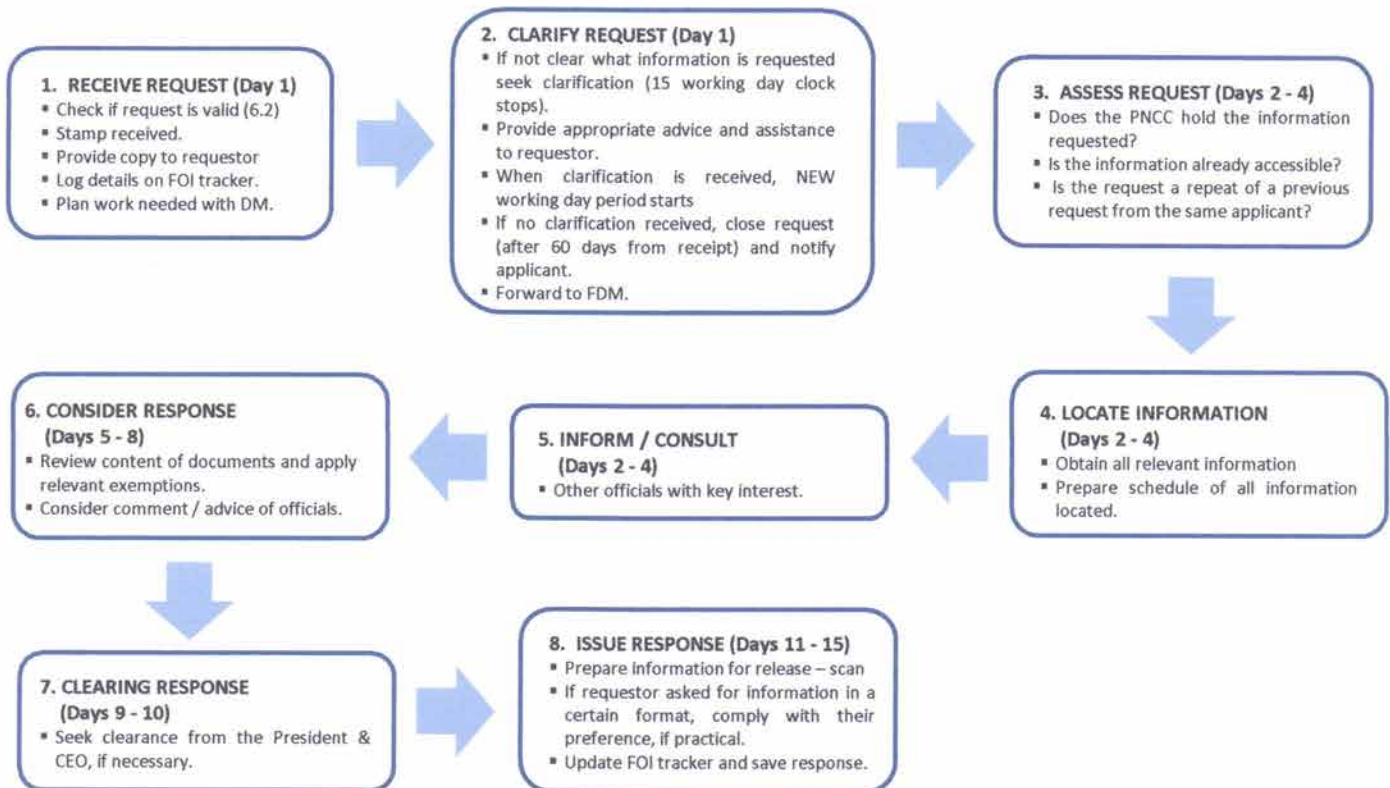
1. RECEIVE REQUEST (Day 1)
- Check if request is valid (6.2)
- Stamp received.
- Provide copy to requestor
- Log details on FOI tracker.
- Plan work needed with DM.

2. CLARIFY REQUEST (Day 1)
- If not clear what information is requested seek clarification (15 working day clock stops).
- Provide appropriate advice and assistance to requestor.
- When clarification is received, NEW working day period starts
- If no clarification received, close request (after 60 days from receipt) and notify applicant.
- Forward to FDM.

3. ASSESS REQUEST (Days 2 - 4)
- Does the PNCC hold the information requested?
- Is the information already accessible?
- Is the request a repeat of a previous request from the same applicant?

4. LOCATE INFORMATION (Days 2 - 4)
- Obtain all relevant information
- Prepare schedule of all information located.

5. INFORM / CONSULT (Days 2 - 4)
- Other officials with key interest.

6. CONSIDER RESPONSE (Days 5 - 8)
- Review content of documents and apply relevant exemptions.
- Consider comment / advice of officials.

7. CLEARING RESPONSE (Days 9 - 10)
- Seek clearance from the President & CEO, if necessary.

8. ISSUE RESPONSE (Days 11 - 15)
- Prepare information for release – scan
- If requestor asked for information in a certain format, comply with their preference, if practical.
- Update FOI tracker and save response.